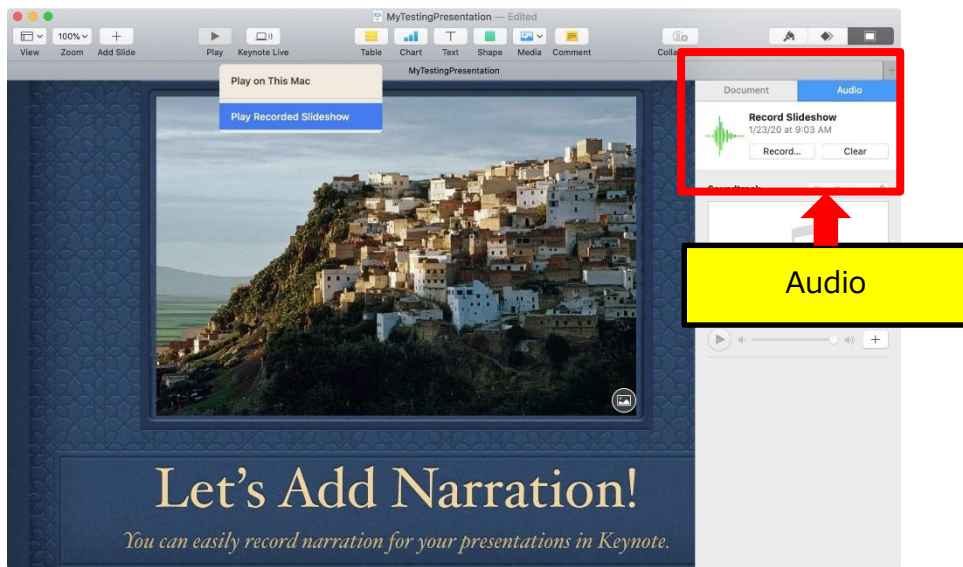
MyTestingPresentation — Edited

View Zoom Add Slide Play Keynote Live Table Chart Text Shape Media Comment Colla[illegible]

100%

MyTestingPresentation

Play on This Mac

Play Recorded Slideshow

Document Audio

Record Slideshow
1/23/20 at 9:03 AM

Record... Clear

Audio

Let's Add Narration!

You can easily record narration for your presentations in Keynote.